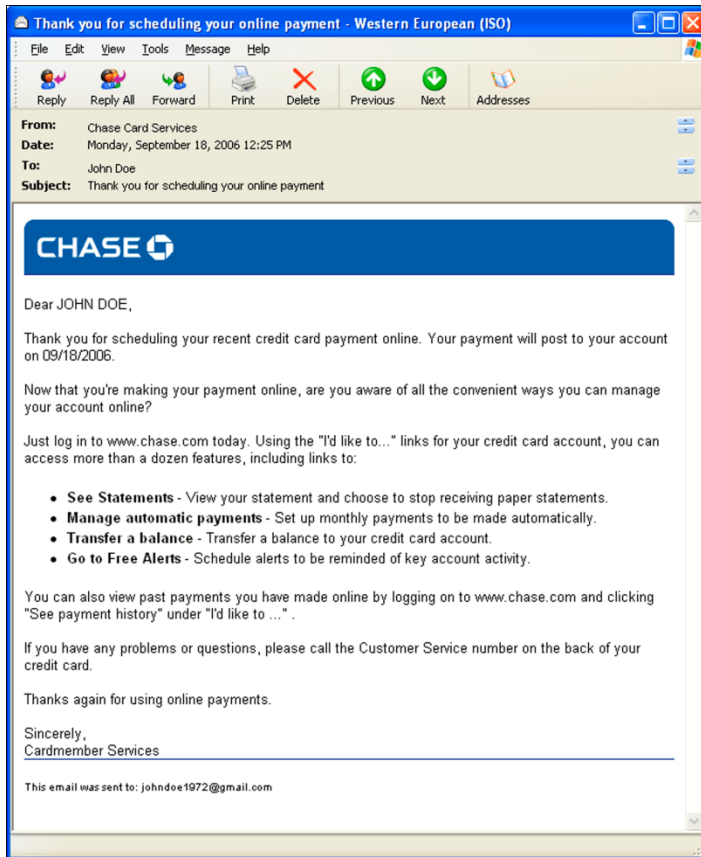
Thank you for scheduling your online payment - Western European (ISO)

File Edit View Tools Message Help

Reply Reply All Forward Print Delete Previous Next Addresses

From: Chase Card Services
Date: Monday, September 18, 2006 12:25 PM
To: John Doe
Subject: Thank you for scheduling your online payment

CHASE

Dear JOHN DOE,

Thank you for scheduling your recent credit card payment online. Your payment will post to your account on 09/18/2006.

Now that you're making your payment online, are you aware of all the convenient ways you can manage your account online?

Just log in to www.chase.com today. Using the "I'd like to..." links for your credit card account, you can access more than a dozen features, including links to:

- **See Statements** - View your statement and choose to stop receiving paper statements.
- **Manage automatic payments** - Set up monthly payments to be made automatically.
- **Transfer a balance** - Transfer a balance to your credit card account.
- **Go to Free Alerts** - Schedule alerts to be reminded of key account activity.

You can also view past payments you have made online by logging on to www.chase.com and clicking "See payment history" under "I'd like to ..." .

If you have any problems or questions, please call the Customer Service number on the back of your credit card.

Thanks again for using online payments.

Sincerely,
Cardmember Services

This email was sent to: johndoe1972@gmail.com